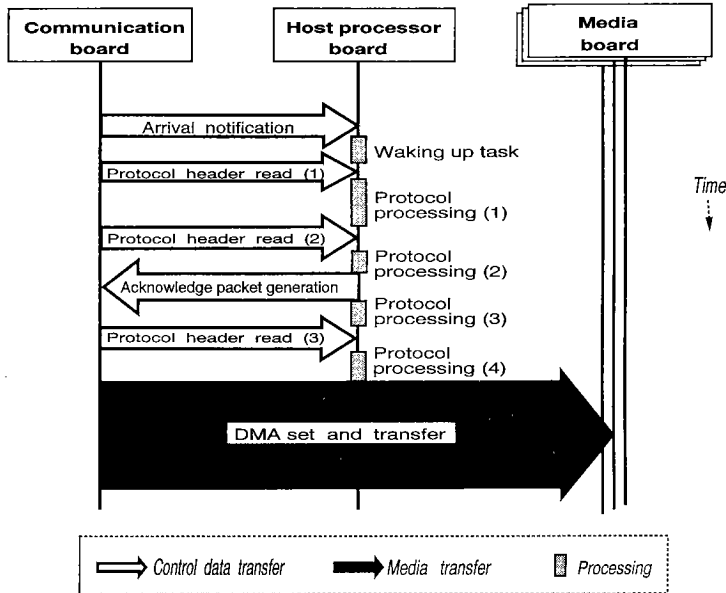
Communication board

Host processor board

Media board

Arrival notification

Waking up task

Protocol header read (1)

Protocol processing (1)

Protocol header read (2)

Protocol processing (2)

Acknowledge packet generation

Protocol processing (3)

Protocol header read (3)

Protocol processing (4)

Time

DMA set and transfer

Control data transfer

Media transfer

Processing